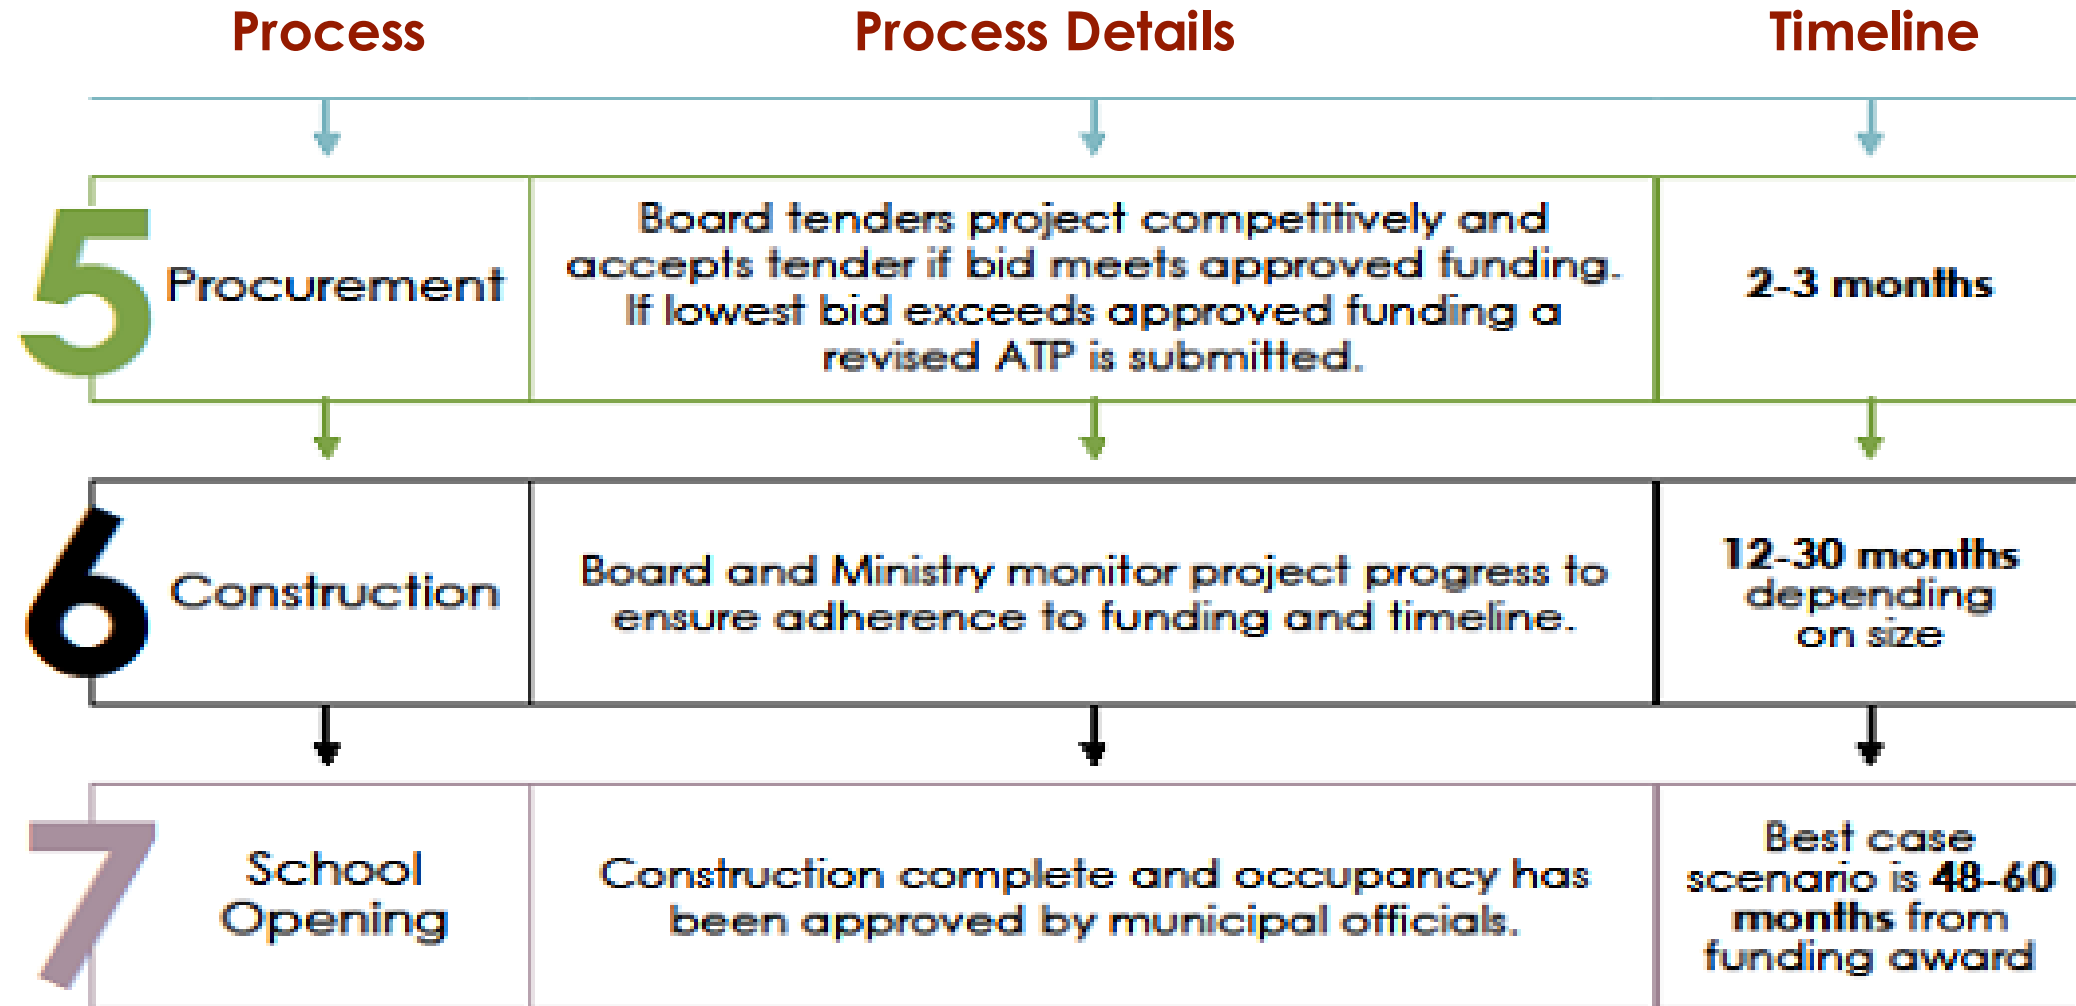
| | Process | Process Details | Timeline |
|---|---|---|---|
| 5 | Procurement | Board tenders project competitively and accepts tender if bid meets approved funding. If lowest bid exceeds approved funding a revised ATP is submitted. | 2-3 months |
| 6 | Construction | Board and Ministry monitor project progress to ensure adherence to funding and timeline. | 12-30 months depending on size |
| 7 | School Opening | Construction complete and occupancy has been approved by municipal officials. | Best case scenario is 48-60 months from funding award |